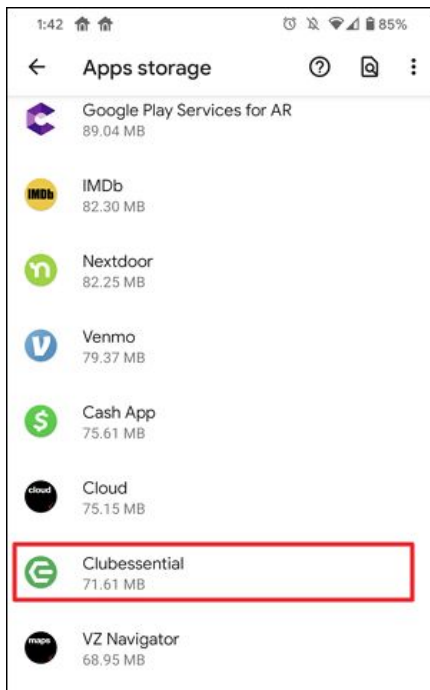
1:42

85%

Apps storage

Google Play Services for AR
89.04 MB

IMDb

IMDb
82.30 MB

Nextdoor
82.25 MB

Venmo
79.37 MB

Cash App
75.61 MB

cloud

Cloud
75.15 MB

Clubessential
71.61 MB

maps

VZ Navigator
68.95 MB